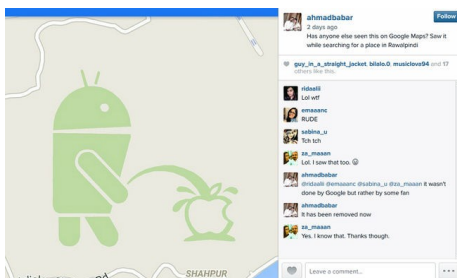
ahmadbabar
2 days ago
Follow

Has anyone else seen this on Google Maps? Saw it while searching for a place in Rawalpindi

guy_in_a_straight_jacket, bilalo.0, musiclove94 and 17 others like this.

ridaalii
Lol wtf

emaaanc
RUDE

sabina_u
Tch tch

ze_maaan
Lol. I saw that too. 😀

ahmadbabar
@ridaalii @emaaanc @sabina_u @ze_maaan it wasn't done by Google but rather by some fan

ahmadbabar
It has been removed now

ze_maaan
Yes. I know that. Thanks though.

SHAHPUR

Leave a comment...